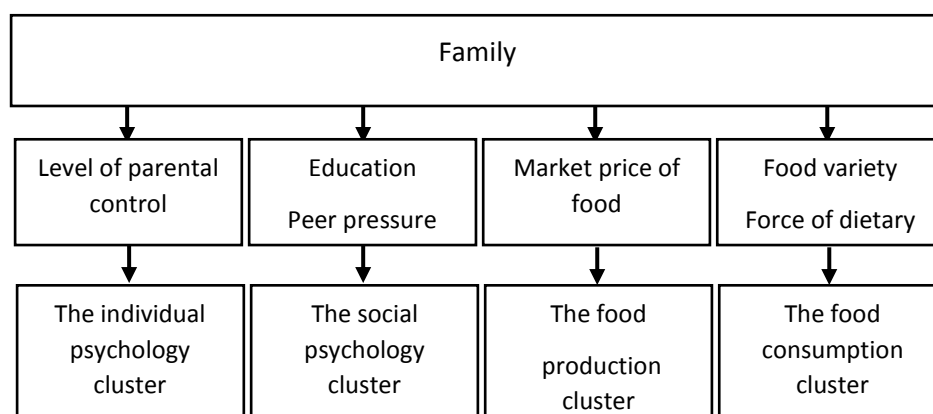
Family

Level of parental control

Education
Peer pressure

Market price of food

Food variety
Force of dietary

The individual psychology cluster

The social psychology cluster

The food production cluster

The food consumption cluster